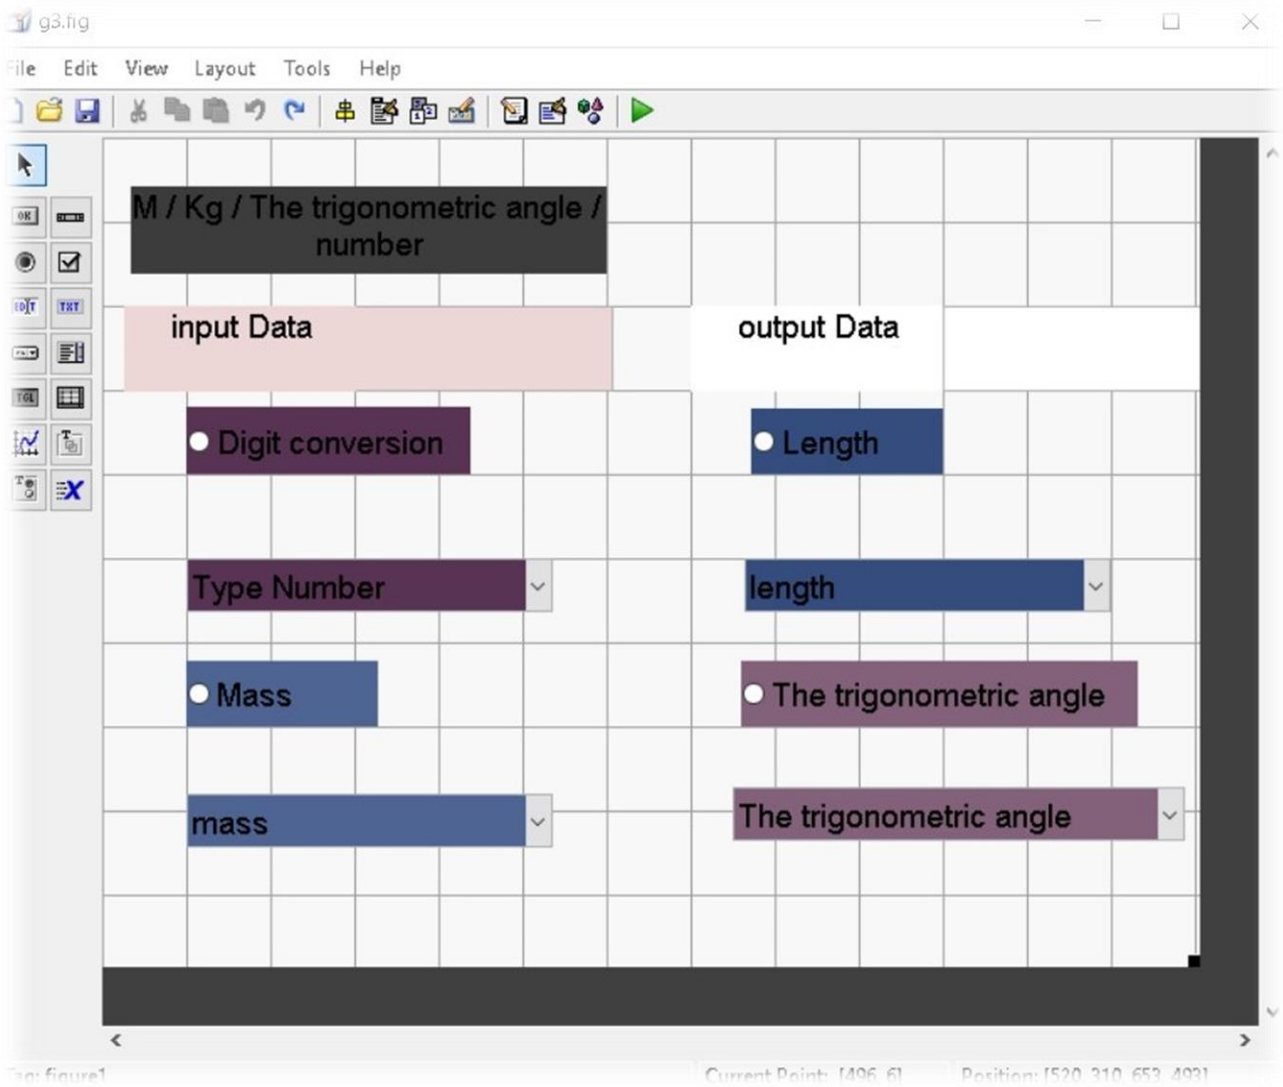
g3.fig

ile Edit View Layout Tools Help

OK
EDIT TXT
TGL

M / Kg / The trigonometric angle / number

input Data

output Data

Digit conversion

Length

Type Number

length

Mass

The trigonometric angle

mass

The trigonometric angle

ag: figure1

Current Point: [496, 6]

Position: [520, 310, 653, 493]